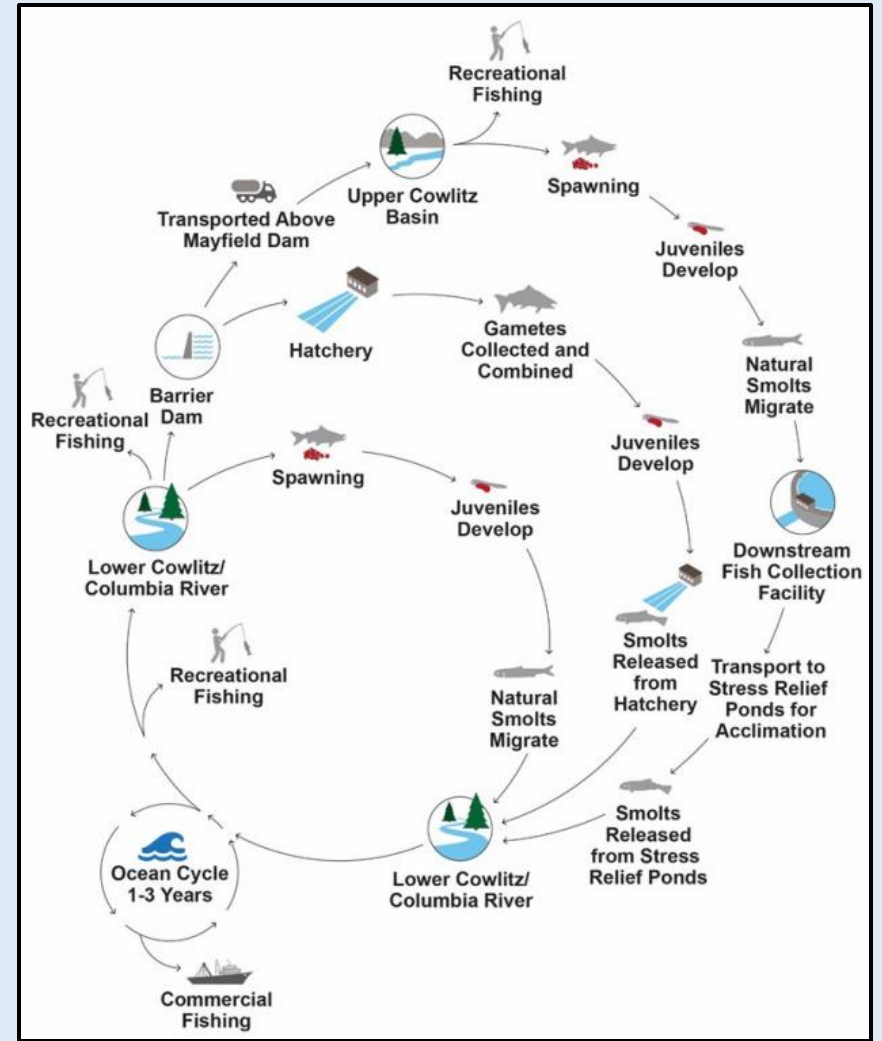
Recreational Fishing

Upper Cowlitz Basin

Spawning

Transported Above Mayfield Dam

Juveniles Develop

Hatchery

Gametes Collected and Combined

Natural Smolts Migrate

Barrier Dam

Recreational Fishing

Juveniles Develop

Spawning

Juveniles Develop

Downstream Fish Collection Facility

Lower Cowlitz/ Columbia River

Smolts Released from Hatchery

Transport to Stress Relief Ponds for Acclimation

Recreational Fishing

Natural Smolts Migrate

Smolts Released from Stress Relief Ponds

Ocean Cycle 1-3 Years

Lower Cowlitz/ Columbia River

Commercial Fishing